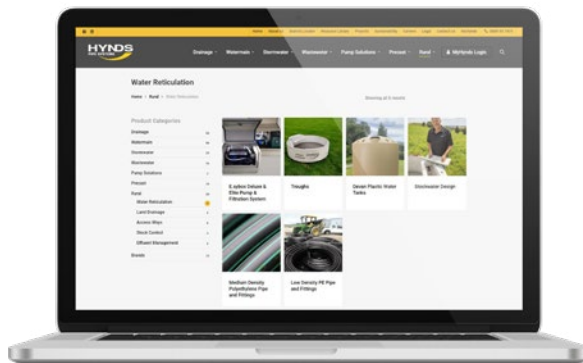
HYNDS

Drainage Watermain Stormwater Wastewater Pump Solutions Precast Rural MyHynds Login

Water Reticulation

Home > Rural > Water Reticulation

Product Categories

Drainage

Watermain

Stormwater

Wastewater

Pump Solutions

Precast

Rural

Water Reticulation

Land Drainage

Access Ways

Stock Control

Effluent Management

Brands

E.sybox Deluxe & Elite Pump & Filtration System

Troughs

Devan Plastic Water Tanks

Stockwater Design

Medium Density Polyethylene Pipe and Fittings

Low Density PE Pipe and Fittings